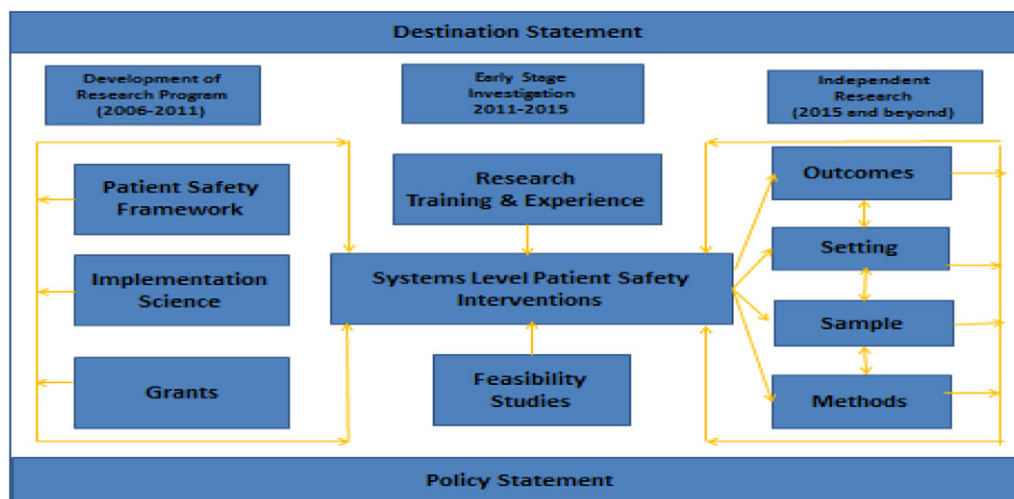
Destination Statement

Development of Research Program (2006-2011)

Early Stage Investigation 2011-2015

Independent Research (2015 and beyond)

Patient Safety Framework

Implementation Science

Grants

Research Training & Experience

Systems Level Patient Safety Interventions

Feasibility Studies

Outcomes

Setting

Sample

Methods

Policy Statement